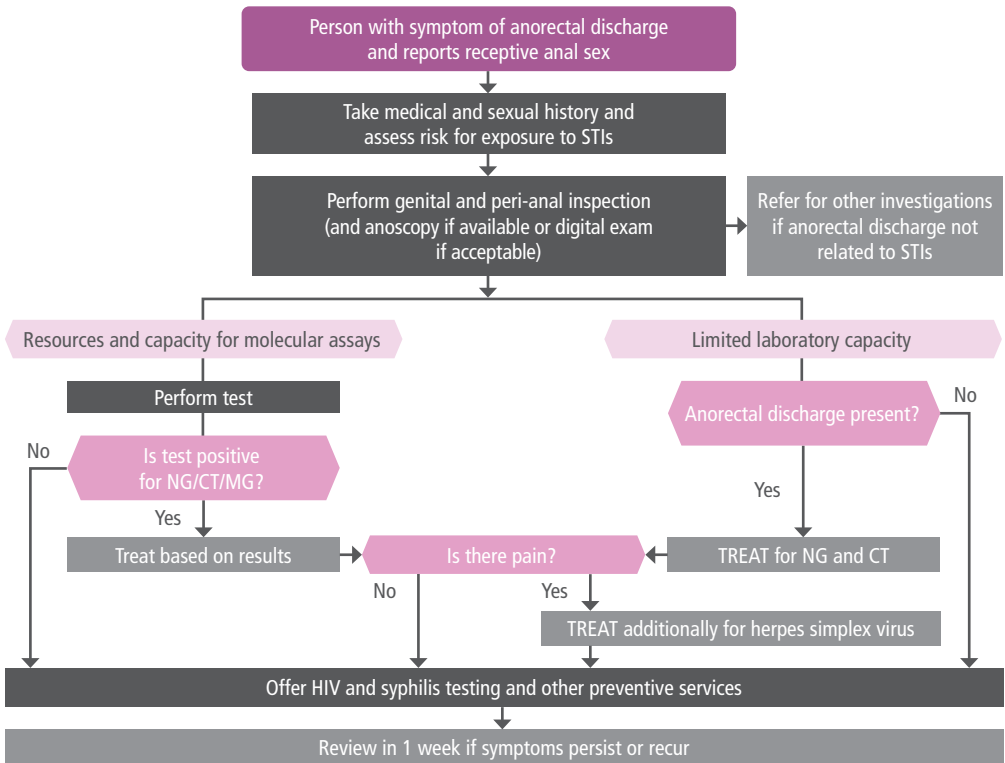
Person with symptom of anorectal discharge and reports receptive anal sex

Take medical and sexual history and assess risk for exposure to STIs

Perform genital and peri-anal inspection (and anoscopy if available or digital exam if acceptable)

Refer for other investigations if anorectal discharge not related to STIs

Resources and capacity for molecular assays

Limited laboratory capacity

Perform test

Anorectal discharge present?

No

No

Is test positive for NG/CT/MG?

Yes

Yes

Treat based on results

Is there pain?

TREAT for NG and CT

No

Yes

TREAT additionally for herpes simplex virus

Offer HIV and syphilis testing and other preventive services

Review in 1 week if symptoms persist or recur